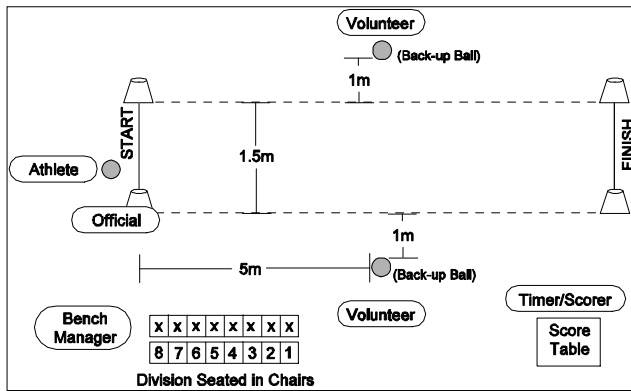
Volunteer

(Back-up Ball)

1m

START

1.5m

FINISH

Athlete

Official

1m

5m

(Back-up Ball)

Bench Manager

| x | x | x | x | x | x | x | x |
|---|---|---|---|---|---|---|---|
| 8 | 7 | 6 | 5 | 4 | 3 | 2 | 1 |

Division Seated in Chairs

Volunteer

Timer/Scorer

Score Table